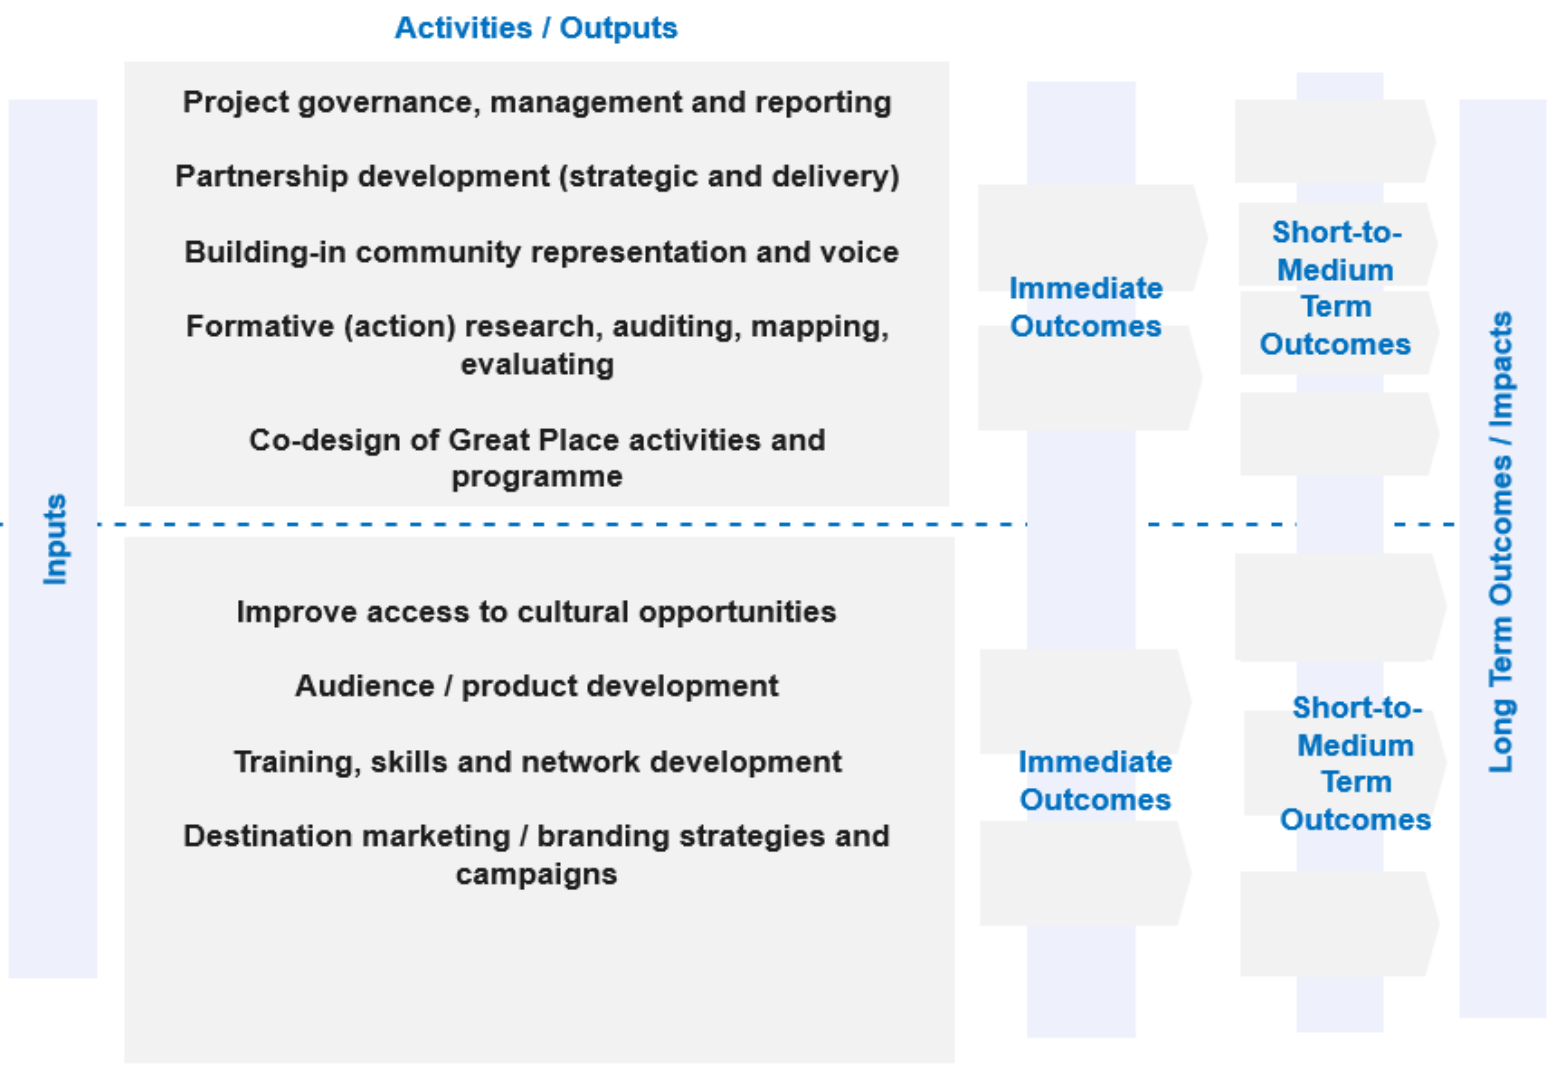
Activities / Outputs

Inputs

Project governance, management and reporting

Partnership development (strategic and delivery)

Building-in community representation and voice

Formative (action) research, auditing, mapping, evaluating

Co-design of Great Place activities and programme

Immediate Outcomes

Short-to-Medium Term Outcomes

Long Term Outcomes / Impacts

Improve access to cultural opportunities

Audience / product development

Training, skills and network development

Destination marketing / branding strategies and campaigns

Immediate Outcomes

Short-to-Medium Term Outcomes